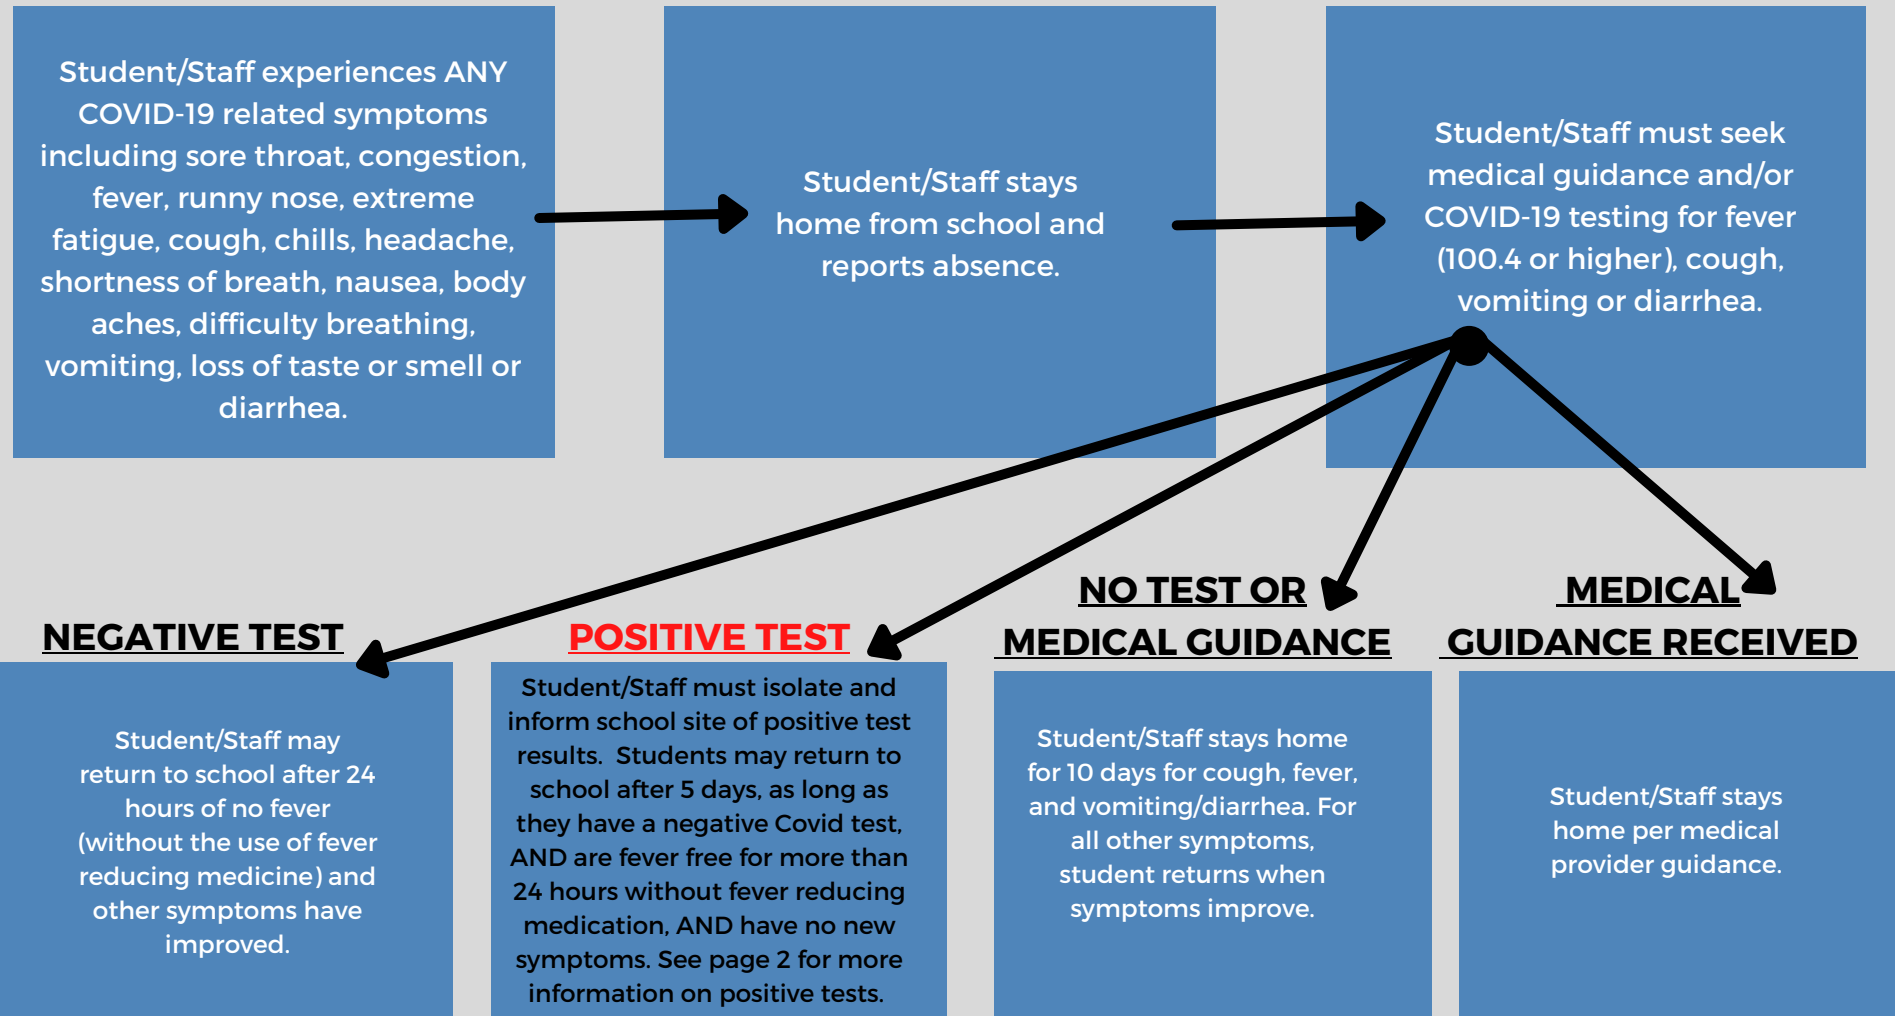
Student/Staff experiences ANY COVID-19 related symptoms including sore throat, congestion, fever, runny nose, extreme fatigue, cough, chills, headache, shortness of breath, nausea, body aches, difficulty breathing, vomiting, loss of taste or smell or diarrhea.

Student/Staff stays home from school and reports absence.

Student/Staff must seek medical guidance and/or COVID-19 testing for fever (100.4 or higher), cough, vomiting or diarrhea.

NEGATIVE TEST

Student/Staff may return to school after 24 hours of no fever (without the use of fever reducing medicine) and other symptoms have improved.

POSITIVE TEST

Student/Staff must isolate and inform school site of positive test results. Students may return to school after 5 days, as long as they have a negative Covid test, AND are fever free for more than 24 hours without fever reducing medication, AND have no new symptoms. See page 2 for more information on positive tests.

NO TEST OR MEDICAL GUIDANCE

Student/Staff stays home for 10 days for cough, fever, and vomiting/diarrhea. For all other symptoms, student returns when symptoms improve.

MEDICAL GUIDANCE RECEIVED

Student/Staff stays home per medical provider guidance.